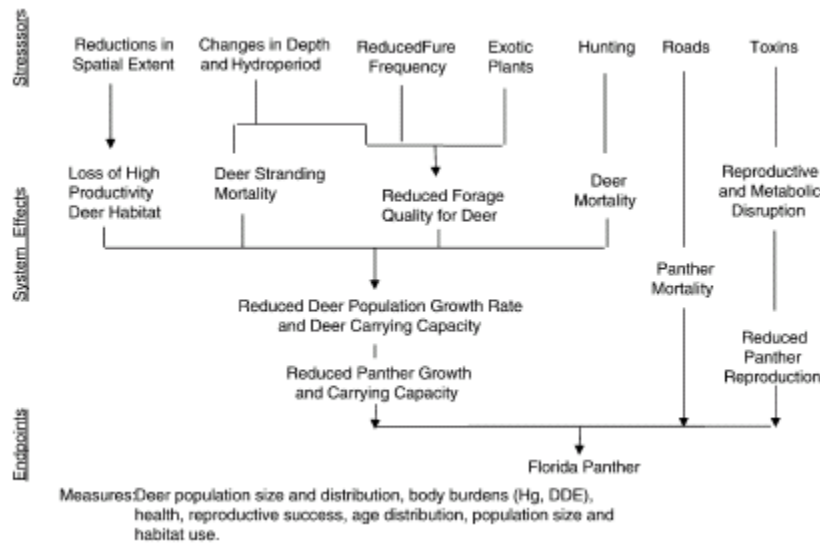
Stressors

Reductions in Spatial Extent

Changes in Depth and Hydroperiod

ReducedFure Frequency

Exotic Plants

Hunting

Roads

Toxins

System Effects

Loss of High Productivity Deer Habitat

Deer Stranding Mortality

Reduced Forage Quality for Deer

Deer Mortality

Reproductive and Metabolic Disruption

Reduced Deer Population Growth Rate and Deer Carrying Capacity

Panther Mortality

Reduced Panther Growth and Carrying Capacity

Reduced Panther Reproduction

Endpoints

Florida Panther

Measures:Deer population size and distribution, body burdens (Hg, DDE), health, reproductive success, age distribution, population size and habitat use.